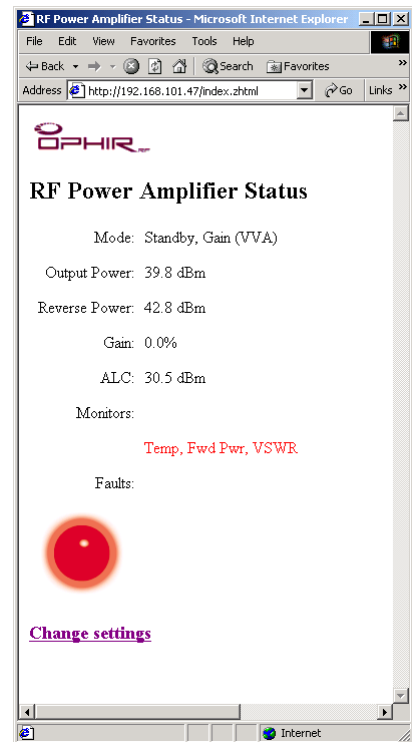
RF Power Amplifier Status - Microsoft Internet Explorer

File Edit View Favorites Tools Help

Back Search Favorites

Address http://192.168.101.47/index.zhtml Go Links

OPHIR

RF Power Amplifier Status

| | |
|---|---|
| Mode: | Standby, Gain (VVA) |
| Output Power: | 39.8 dBm |
| Reverse Power: | 42.8 dBm |
| Gain: | 0.0% |
| ALC: | 30.5 dBm |
| Monitors: | |
| | Temp, Fwd Pwr, VSWR |
| Faults: | |

Change settings

Internet